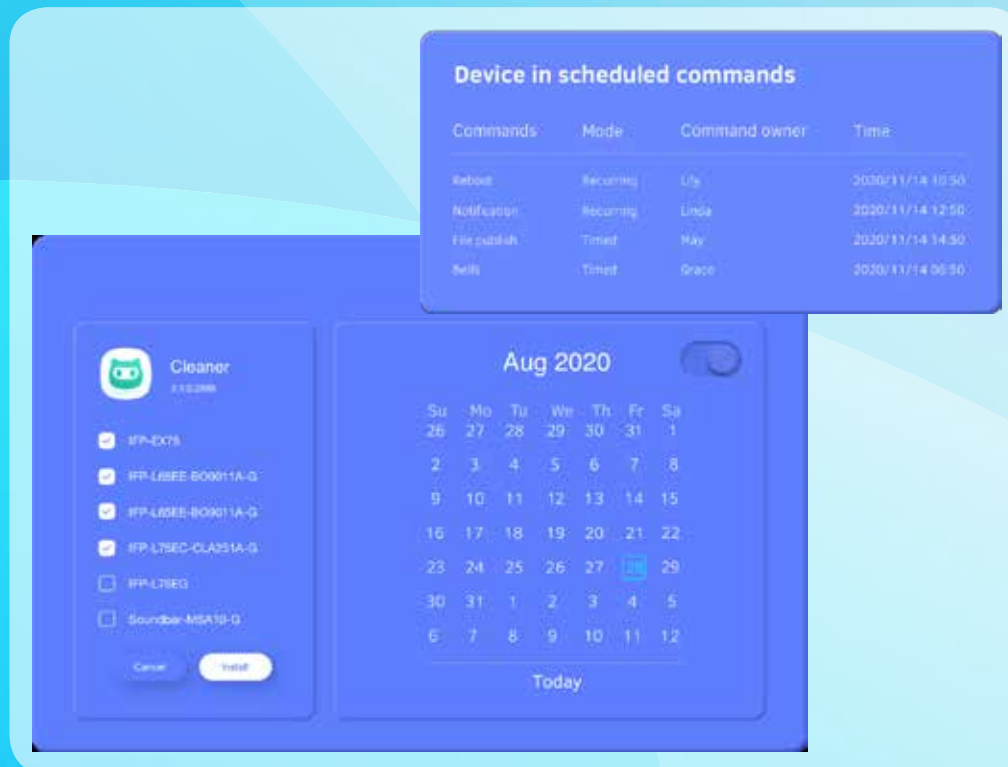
Device in scheduled commands

| Commands | Mode | Command owner | Time |
|---|---|---|---|
| Reboot | Recurring | Lily | 2020/11/14 10:50 |
| Notification | Recurring | Linda | 2020/11/14 12:50 |
| File publish | Timed | May | 2020/11/14 14:50 |
| Bells | Timed | Grace | 2020/11/14 06:50 |

Cleaner
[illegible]

IFP-EX75
IFP-L65EE-BO0011A-G
IFP-L65EE-BO0011A-G
IFP-L75EC-CLA251A-G
IFP-L75EG
Soundbar-MSA10-G

Cancel
Install

Aug 2020

| Su | Mo | Tu | We | Th | Fr | Sa |
|---|---|---|---|---|---|---|
| 26 | 27 | 28 | 29 | 30 | 31 | 1 |
| 2 | 3 | 4 | 5 | 6 | 7 | 8 |
| 9 | 10 | 11 | 12 | 13 | 14 | 15 |
| 16 | 17 | 18 | 19 | 20 | 21 | 22 |
| 23 | 24 | 25 | 26 | 27 | 28 | 29 |
| 30 | 31 | 1 | 2 | 3 | 4 | 5 |
| 6 | 7 | 8 | 9 | 10 | 11 | 12 |

Today